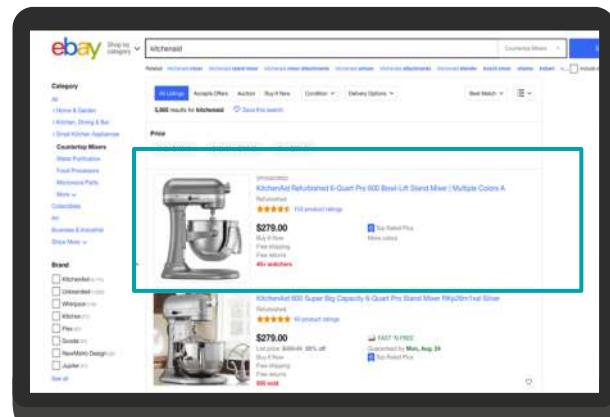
ebay Shop by category

kitchenaid

Countertop Mixers

Category

All

< Home & Garden

< Kitchen, Dining & Bar

< Small Kitchen Appliances

Countertop Mixers

Water Purification

Food Processors

Microwave Parts

More

Collectibles

Art

Business & Industrial

Show More

Brand

KitchenAid

Unbranded

Whirlpool

Kitchen

Flex

Goods

NewMotto Design

Jupiter

See all

All Listings | Accepts Offers | Auction | Buy It Now | Condition | Delivery Options

Best Match

5,860 results for kitchenaid | Save this search

Price

SPONSORED

KitchenAid Refurbished 6-Quart Pro 600 Bowl-Lift Stand Mixer | Multiple Colors A

Refurbished

158 product ratings

$279.00

Buy It Now

Free shipping

Free returns

40+ watchers

Top Rated Plus

More colors

KitchenAid 600 Super Big Capacity 6-Quart Pro Stand Mixer RKp26m1xsl Silver

Refurbished

40 product ratings

$279.00

List price: $399.99 30% off

Buy It Now

Free shipping

Free returns

996 sold

FAST 'N FREE

Guaranteed by Mon, Aug. 24

Top Rated Plus